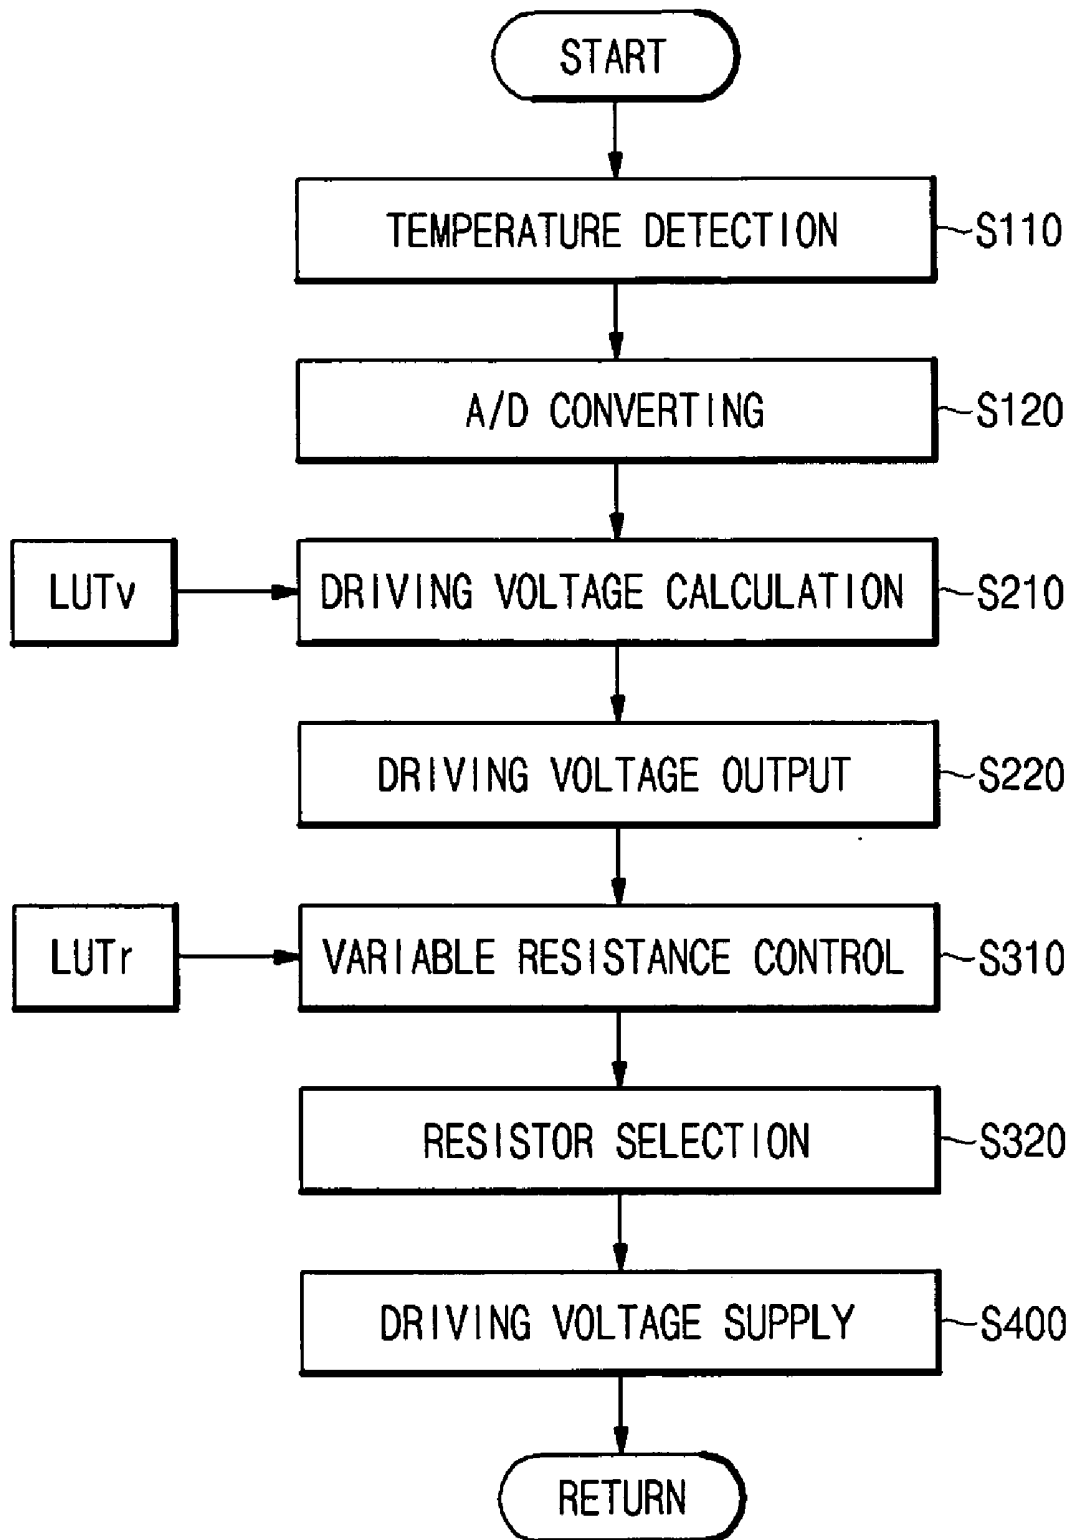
START

TEMPERATURE DETECTION
S110

A/D CONVERTING
S120

LUTv

DRIVING VOLTAGE CALCULATION
S210

DRIVING VOLTAGE OUTPUT
S220

LUTr

VARIABLE RESISTANCE CONTROL
S310

RESISTOR SELECTION
S320

DRIVING VOLTAGE SUPPLY
S400

RETURN